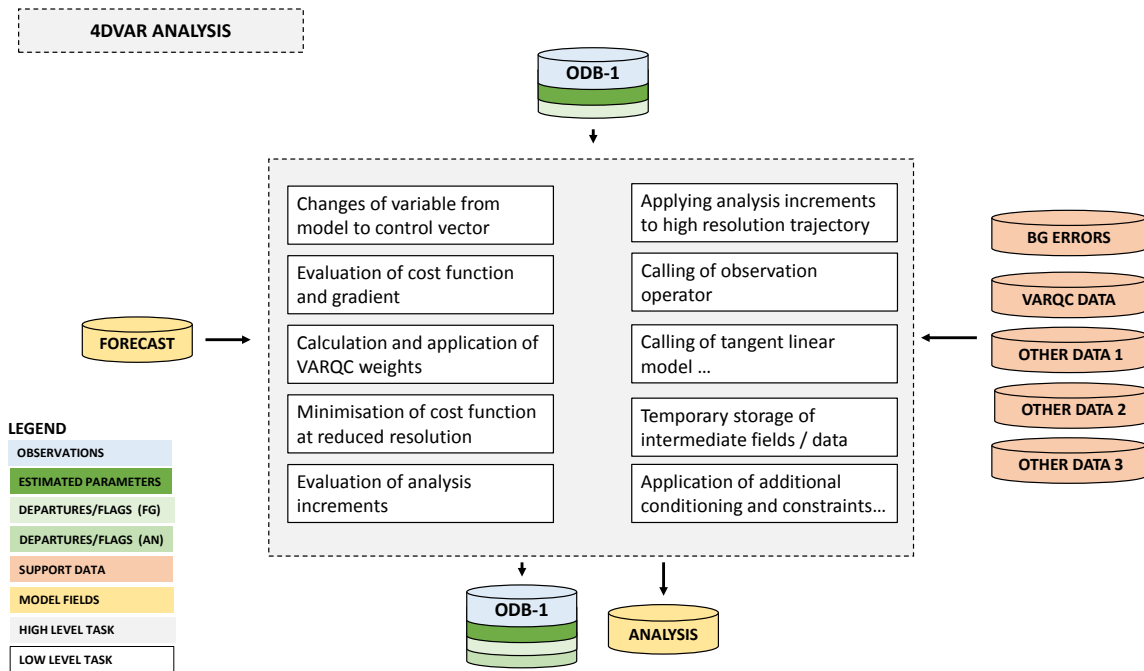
4DVAR ANALYSIS

ODB-1

Changes of variable from model to control vector

Evaluation of cost function and gradient

Calculation and application of VARQC weights

Minimisation of cost function at reduced resolution

Evaluation of analysis increments

Applying analysis increments to high resolution trajectory

Calling of observation operator

Calling of tangent linear model …

Temporary storage of intermediate fields / data

Application of additional conditioning and constraints…

FORECAST

BG ERRORS

VARQC DATA

OTHER DATA 1

OTHER DATA 2

OTHER DATA 3

LEGEND
OBSERVATIONS
ESTIMATED PARAMETERS
DEPARTURES/FLAGS (FG)
DEPARTURES/FLAGS (AN)
SUPPORT DATA
MODEL FIELDS
HIGH LEVEL TASK
LOW LEVEL TASK

ODB-1

ANALYSIS